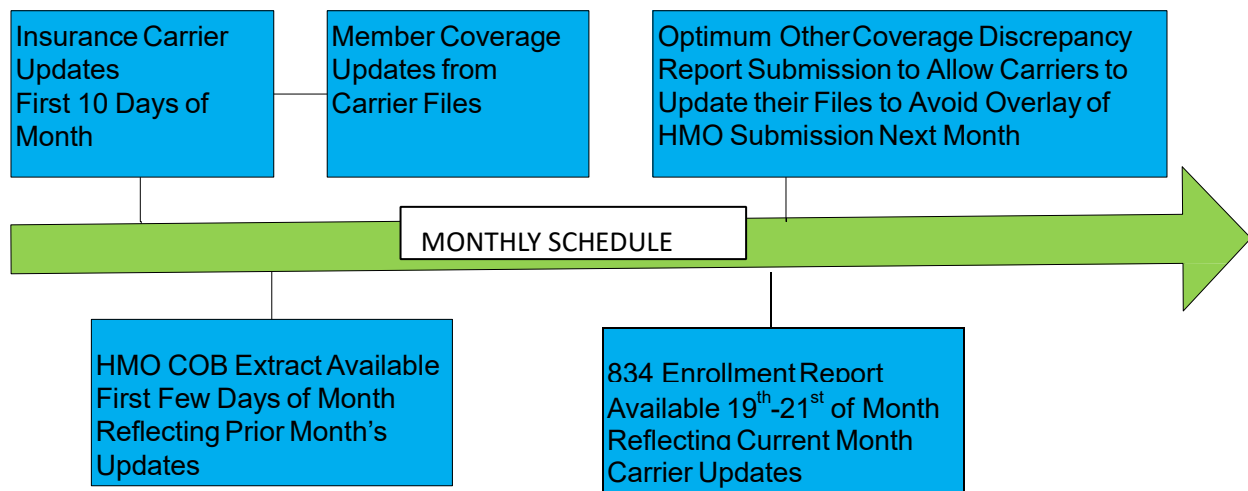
Insurance Carrier Updates
First 10 Days of Month

Member Coverage Updates from Carrier Files

Optimum Other Coverage Discrepancy Report Submission to Allow Carriers to Update their Files to Avoid Overlay of HMO Submission Next Month

MONTHLY SCHEDULE

HMO COB Extract Available First Few Days of Month Reflecting Prior Month's Updates

834 Enrollment Report Available $19^{th}$-$21^{st}$ of Month Reflecting Current Month Carrier Updates